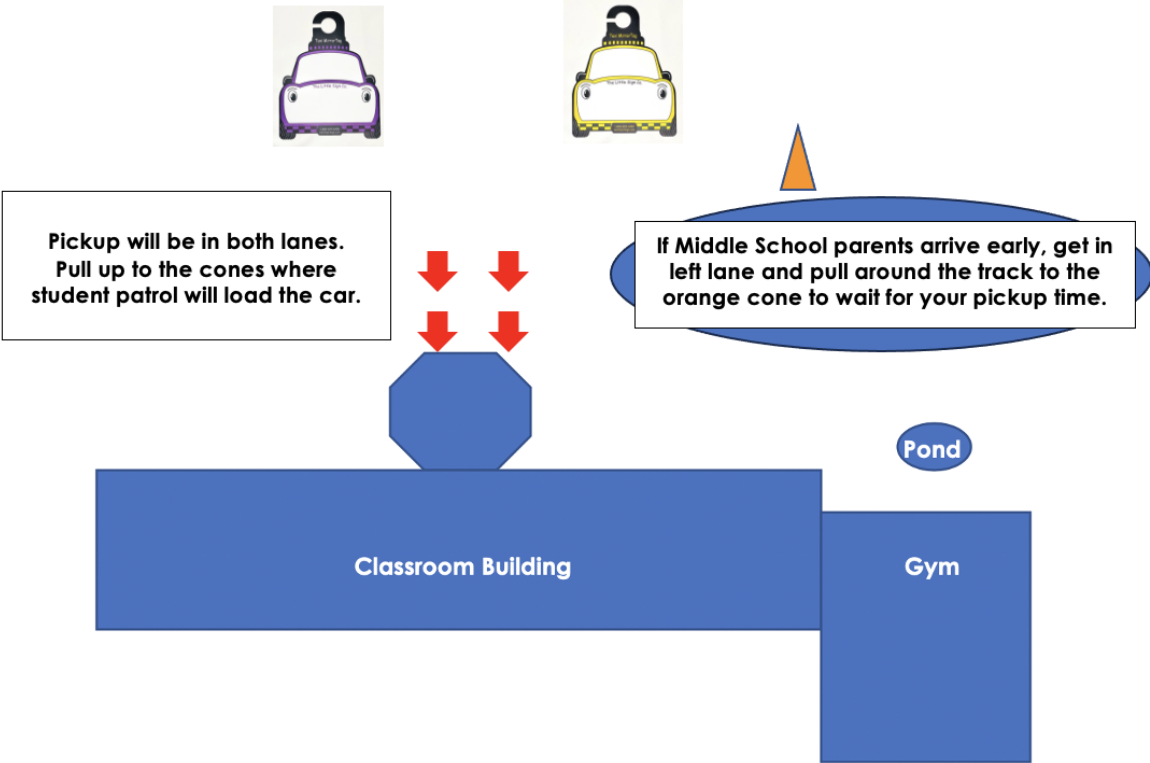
Pickup will be in both lanes. Pull up to the cones where student patrol will load the car.

If Middle School parents arrive early, get in left lane and pull around the track to the orange cone to wait for your pickup time.

Pond

Classroom Building

Gym